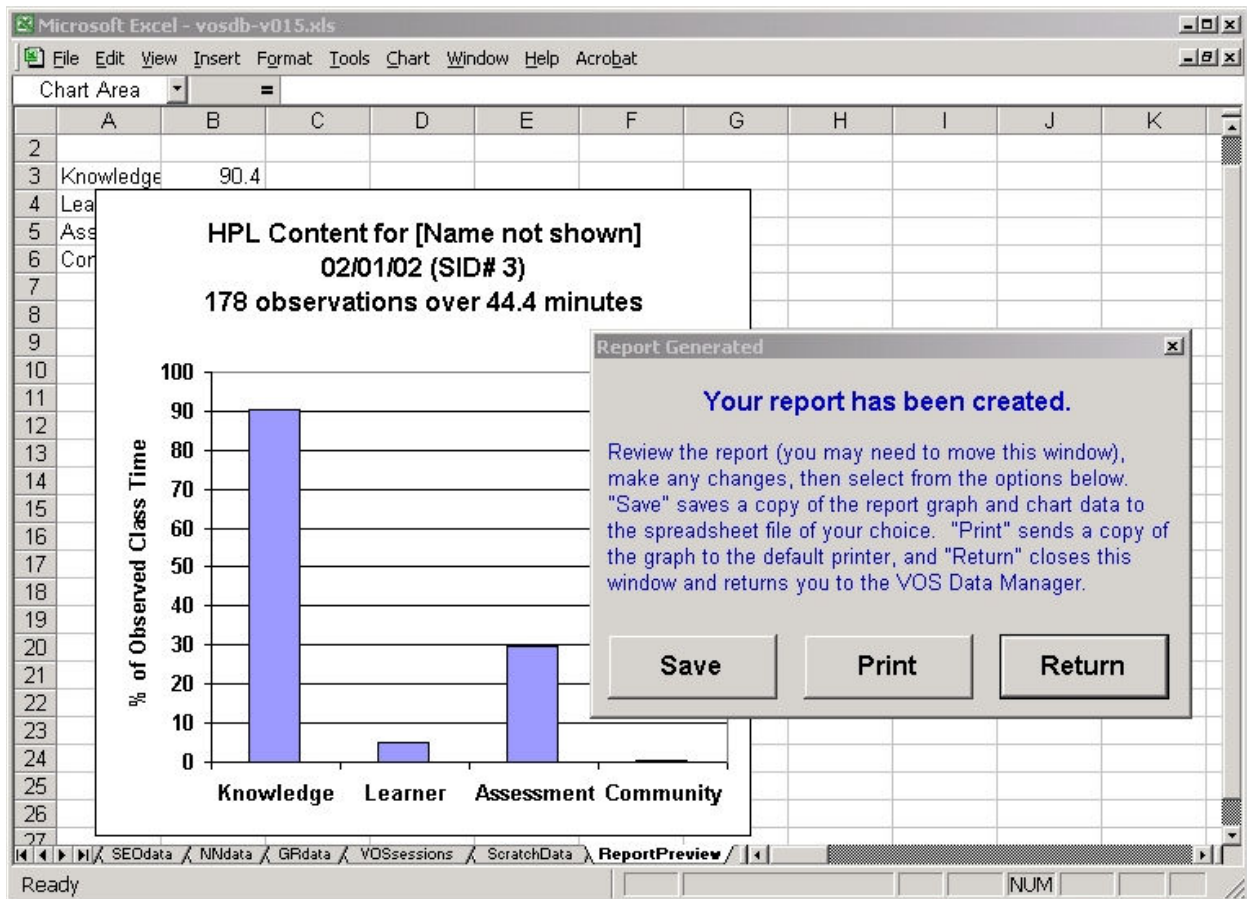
Microsoft Excel - vosdb-v015.xls

File Edit View Insert Format Tools Chart Window Help Acrobat

Chart Area =

| | A | B | C | D | E | F | G | H | I | J | K |
|---|---|---|---|---|---|---|---|---|---|---|---|
| 2 | | | | | | | | | | | |
| 3 | Knowledge | 90.4 | | | | | | | | | |
| 4 | Lea | | | | | | | | | | |
| 5 | Ass | | | | | | | | | | |
| 6 | Con | | | | | | | | | | |

2 3 4 5 6 7 8 9 10 11 12 13 14 15 16 17 18 19 20 21 22 23 24 25 26 27

HPL Content for [Name not shown]
02/01/02 (SID# 3)
178 observations over 44.4 minutes

% of Observed Class Time

100
90
80
70
60
50
40
30
20
10
0

Knowledge Learner Assessment Community

Report Generated

Your report has been created.

Review the report (you may need to move this window), make any changes, then select from the options below. "Save" saves a copy of the report graph and chart data to the spreadsheet file of your choice. "Print" sends a copy of the graph to the default printer, and "Return" closes this window and returns you to the VOS Data Manager.

Save Print Return

SEOdata NNdata GRdata VOSsessions ScratchData ReportPreview

Ready NUM